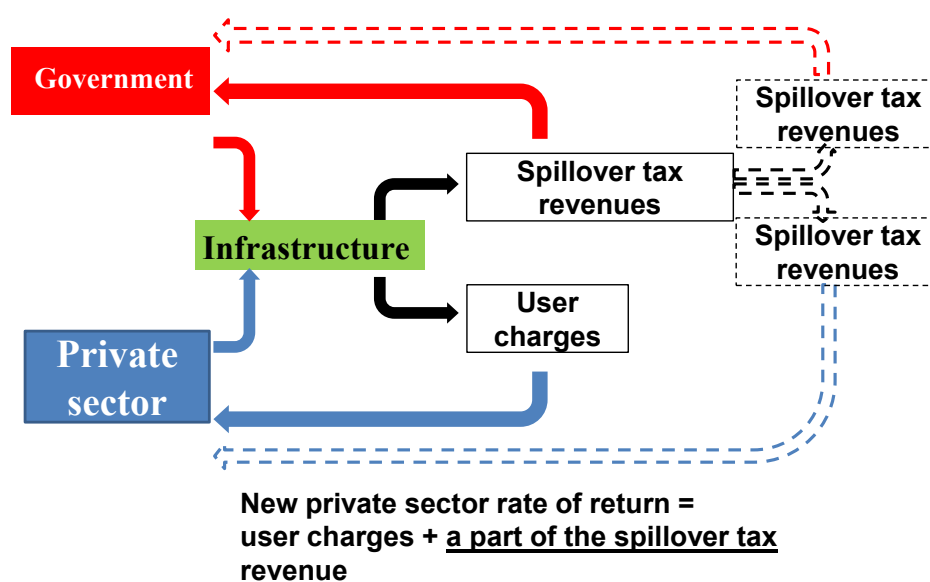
Government

Infrastructure

Private sector

Spillover tax revenues

User charges

Spillover tax revenues

Spillover tax revenues

New private sector rate of return = user charges + a part of the spillover tax revenue